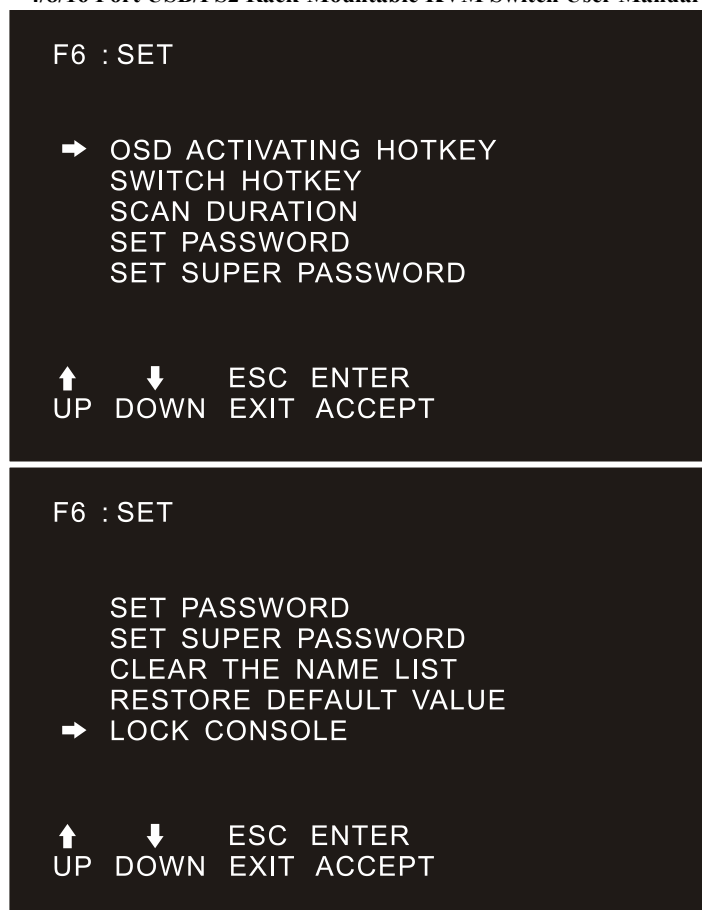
4/8/16 Port USB/PS2 Rack Mountable KVM Switch User Manual

F6 : SET

➡ OSD ACTIVATING HOTKEY
SWITCH HOTKEY
SCAN DURATION
SET PASSWORD
SET SUPER PASSWORD

⬆ ⬇ ESC ENTER
UP DOWN EXIT ACCEPT

F6 : SET

SET PASSWORD
SET SUPER PASSWORD
CLEAR THE NAME LIST
RESTORE DEFAULT VALUE
➡ LOCK CONSOLE

⬆ ⬇ ESC ENTER
UP DOWN EXIT ACCEPT